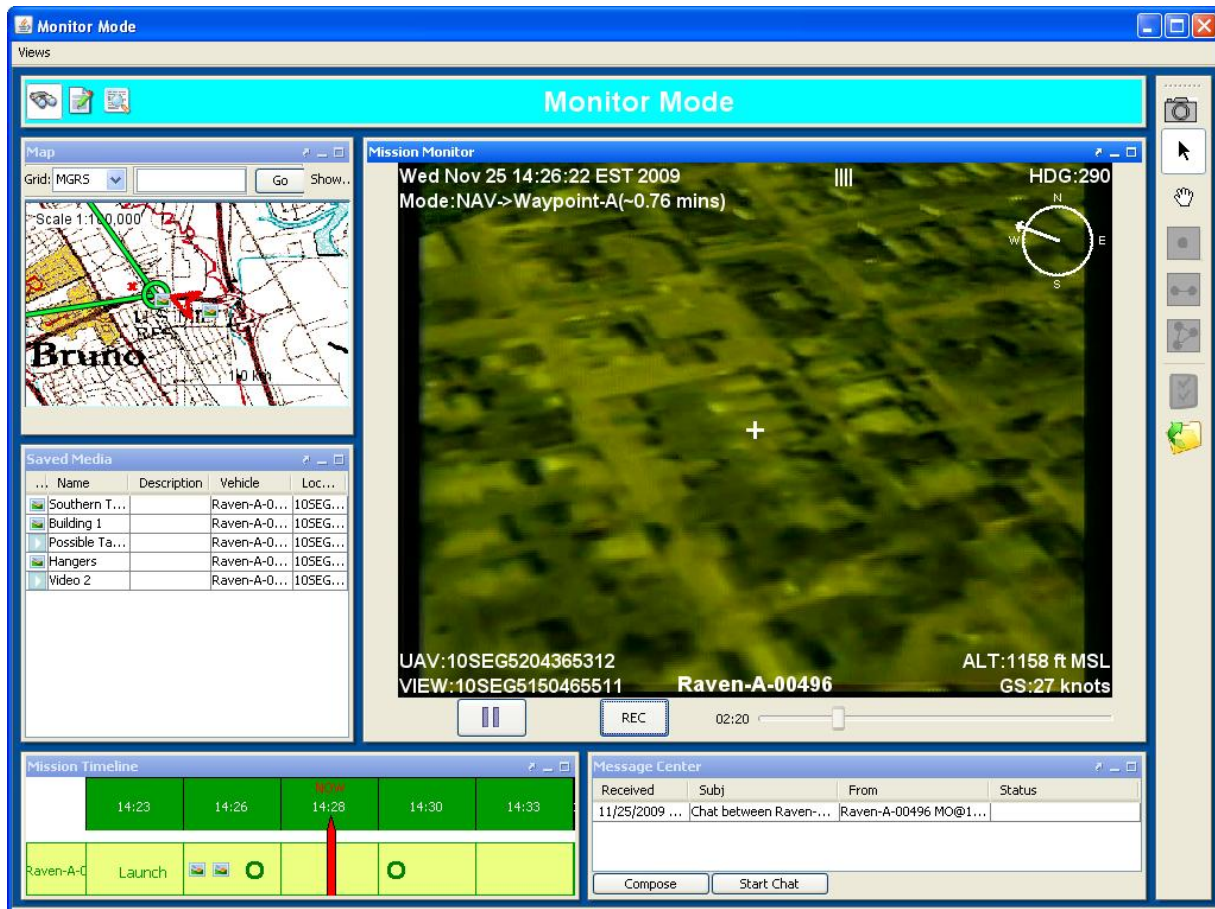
Monitor Mode

Views

Monitor Mode

Map

Grid: MGRS Go Show..

Scale 1:1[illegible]0,000

Bruno

1.0 km

Saved Media

| ... | Name | Description | Vehicle | Loc... |
|---|---|---|---|---|
| | Southern T... | | Raven-A-0... | 10SEG... |
| | Building 1 | | Raven-A-0... | 10SEG... |
| | Possible Ta... | | Raven-A-0... | 10SEG... |
| | Hangers | | Raven-A-0... | 10SEG... |
| | Video 2 | | Raven-A-0... | 10SEG... |

Mission Monitor

Wed Nov 25 14:26:22 EST 2009

Mode:NAV->Waypoint-A(~0.76 mins)

HDG:290

N

W

E

S

UAV:10SEG5204365312

VIEW:10SEG5150465511

Raven-A-00496

ALT:1158 ft MSL

GS:27 knots

REC

02:20

Mission Timeline

NOW

14:23 14:26 14:28 14:30 14:33

Raven-A-0

Launch

Message Center

| Received | Subj | From | Status |
|---|---|---|---|
| 11/25/2009 ... | Chat between Raven-... | Raven-A-00496 MO@1... | |

Compose

Start Chat